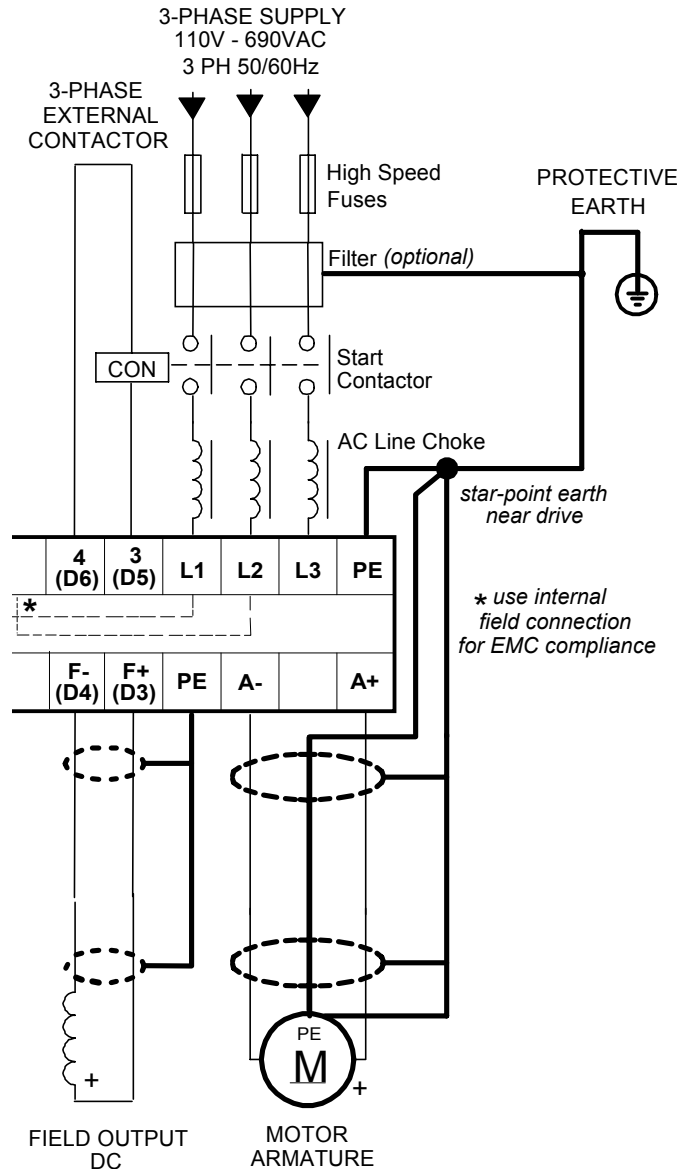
3-PHASE SUPPLY
110V - 690VAC
3 PH 50/60Hz

3-PHASE
EXTERNAL
CONTACTOR

High Speed
Fuses

PROTECTIVE
EARTH

Filter *(optional)*

CON

Start
Contactor

AC Line Choke

*star-point earth near drive*

| 4 (D6) | 3 (D5) | L1 | L2 | L3 | PE |
|---|---|---|---|---|---|

*

* *use internal field connection for EMC compliance*

| F- (D4) | F+ (D3) | PE | A- | | A+ |
|---|---|---|---|---|---|

PE
M
+

+

FIELD OUTPUT
DC

MOTOR
ARMATURE